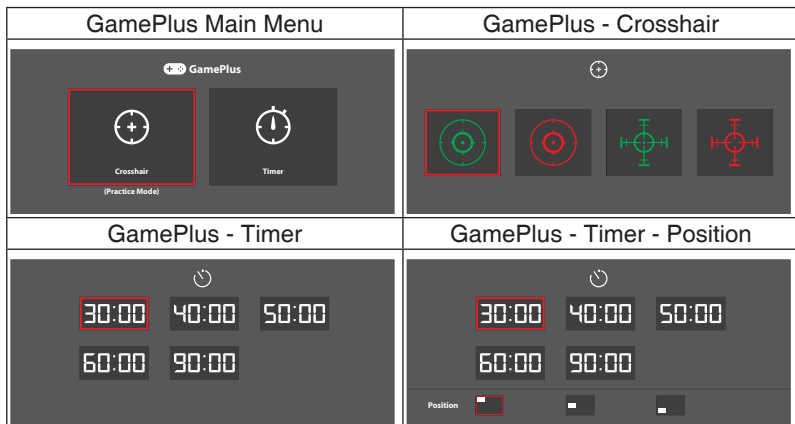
| GamePlus Main Menu | GamePlus - Crosshair |
|---|---|
| GamePlus<br>Crosshair<br>(Practice Mode)<br>Timer | |
| **GamePlus - Timer** | **GamePlus - Timer - Position** |
| 30:00 40:00 50:00<br>60:00 90:00 | 30:00 40:00 50:00<br>60:00 90:00<br>Position |